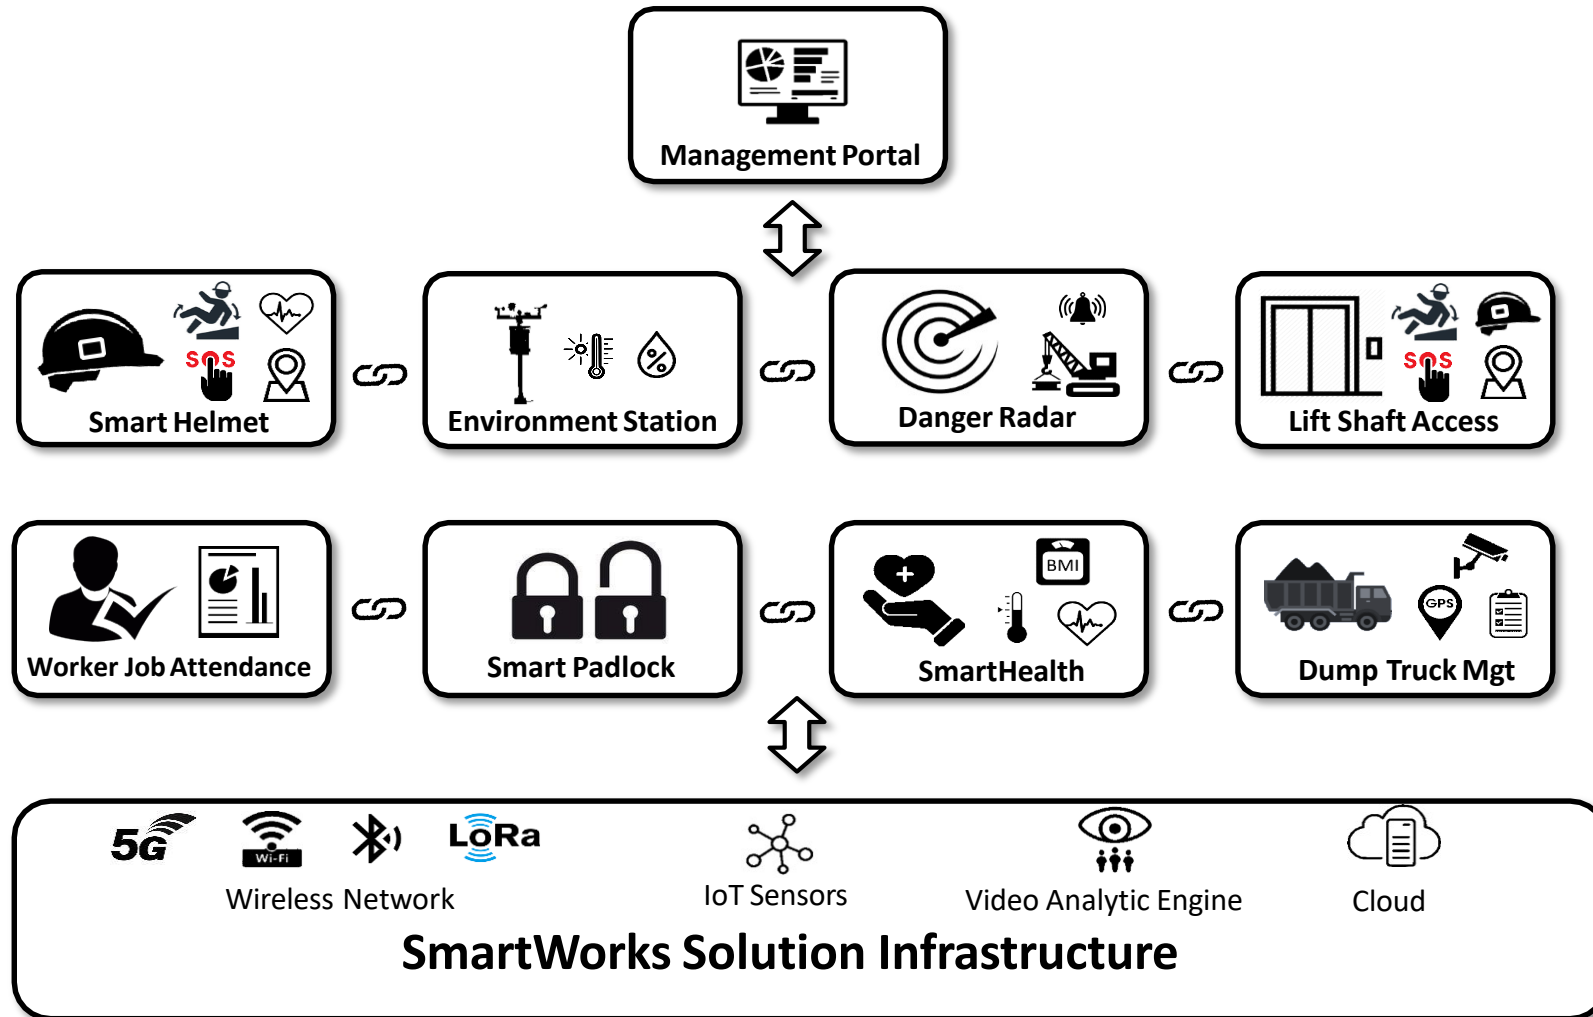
Management Portal

SOS
Smart Helmet

Environment Station

Danger Radar

SOS
Lift Shaft Access

Worker Job Attendance

Smart Padlock

BMI
SmartHealth

GPS
Dump Truck Mgt

5G
Wi-Fi
LoRa
Wireless Network

IoT Sensors

Video Analytic Engine

Cloud

SmartWorks Solution Infrastructure